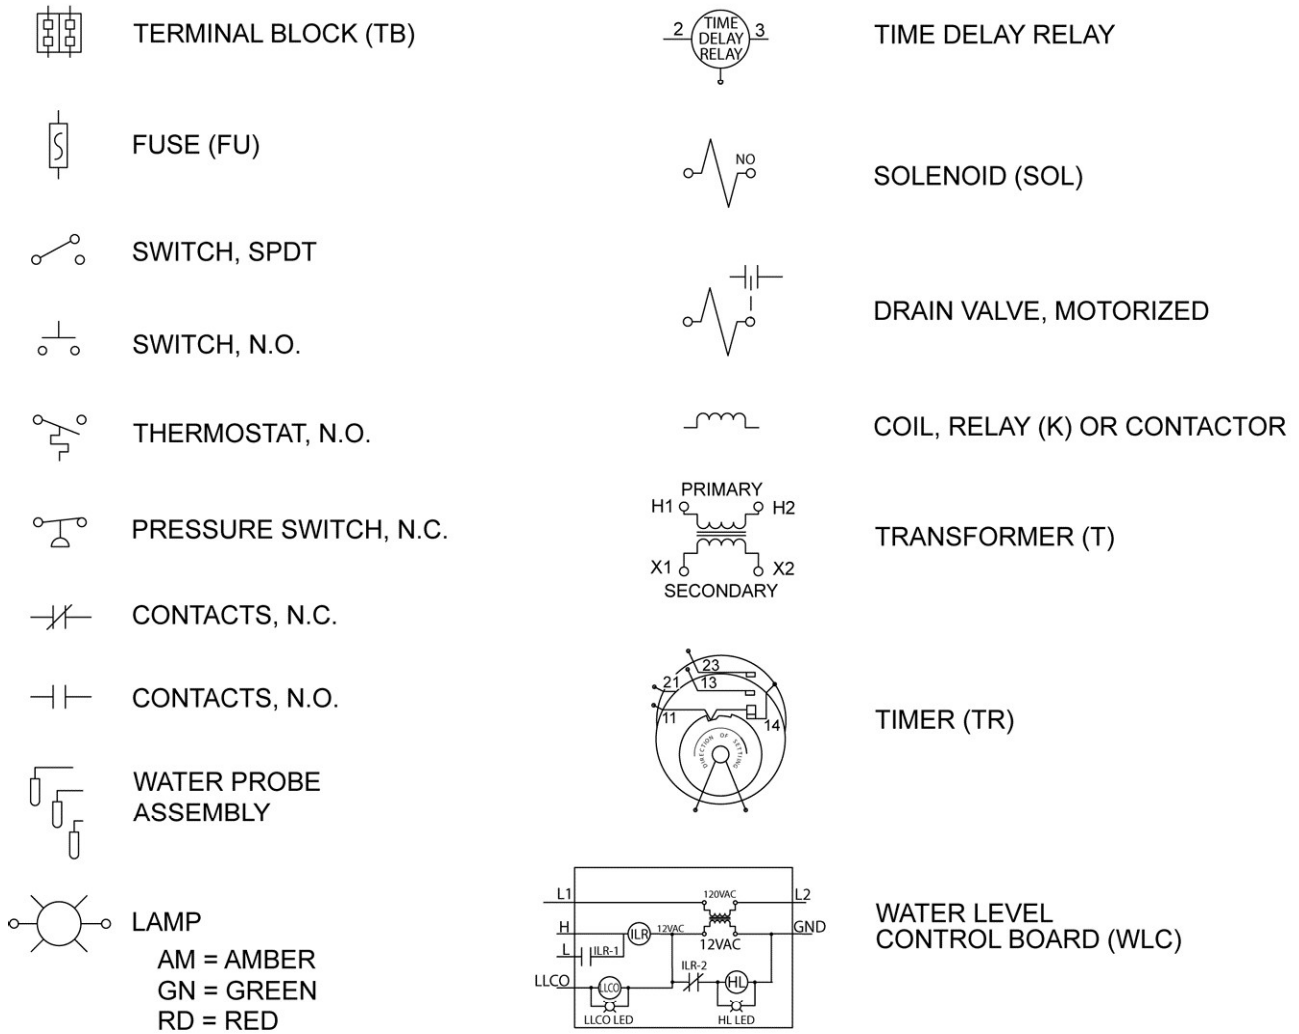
TERMINAL BLOCK (TB)

FUSE (FU)

SWITCH, SPDT

SWITCH, N.O.

THERMOSTAT, N.O.

PRESSURE SWITCH, N.C.

CONTACTS, N.C.

CONTACTS, N.O.

WATER PROBE ASSEMBLY

LAMP
AM = AMBER
GN = GREEN
RD = RED

2 TIME DELAY RELAY 3

TIME DELAY RELAY

NO

SOLENOID (SOL)

DRAIN VALVE, MOTORIZED

COIL, RELAY (K) OR CONTACTOR

PRIMARY
H1 H2
X1 X2
SECONDARY

TRANSFORMER (T)

23
21 13
11
14
DIRECTION OF SETTING

TIMER (TR)

L1
120VAC
L2
H
ILR
12VAC
12VAC
GND
L
ILR-1
ILR-2
LLCO
LLCO
HL
LLCO LED
HL LED

WATER LEVEL CONTROL BOARD (WLC)